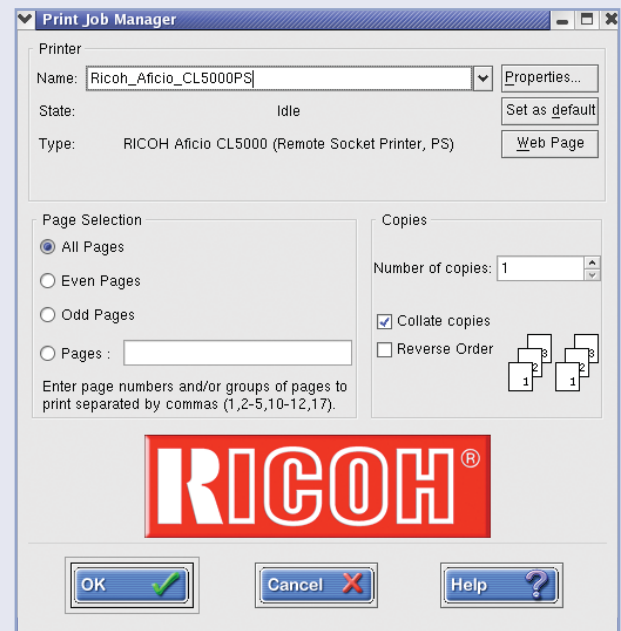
Print Job Manager

Printer

Name: Ricoh_Aficio_CL5000PS

Properties...

State: Idle

Set as default

Type: RICOH Aficio CL5000 (Remote Socket Printer, PS)

Web Page

Page Selection

All Pages

Even Pages

Odd Pages

Pages :

Enter page numbers and/or groups of pages to print separated by commas (1,2-5,10-12,17).

Copies

Number of copies: 1

Collate copies

Reverse Order

3 2 1 3 2 1

RICOH®

OK

Cancel

Help